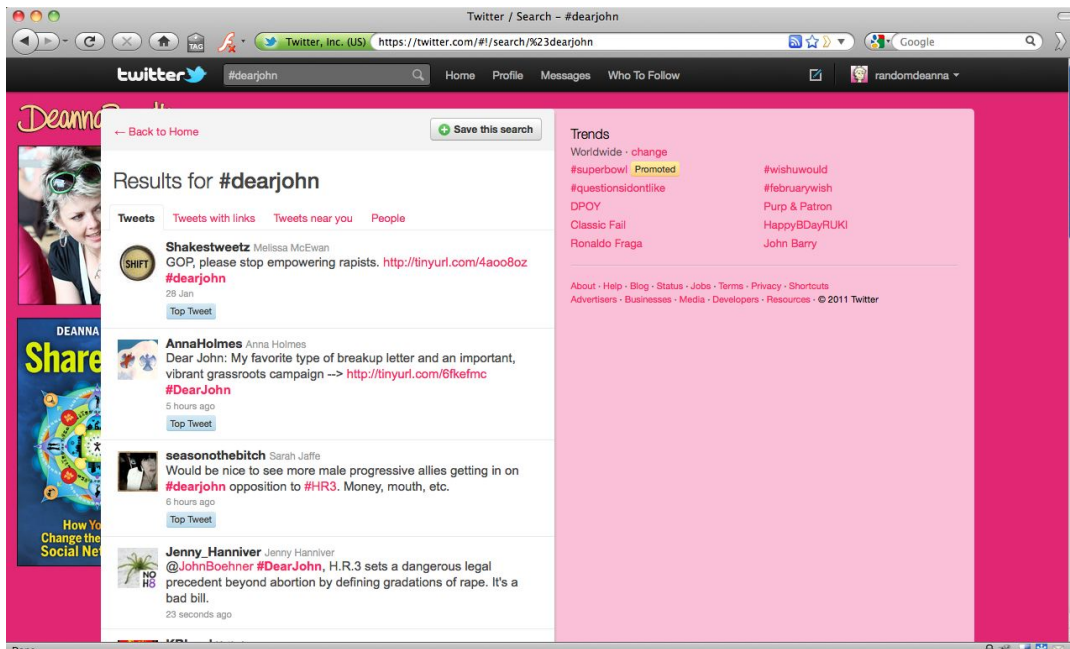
Twitter / Search - #dearjohn

TAG

Twitter, Inc. (US) https://twitter.com/#!/search/%23dearjohn

Google

twitter #dearjohn Home Profile Messages Who To Follow randomdeanna

Deanna

← Back to Home

Save this search

Results for #dearjohn

Tweets Tweets with links Tweets near you People

SHIFT

Shakestweetz Melissa McEwan
GOP, please stop empowering rapists. http://tinyurl.com/4aoo8oz #dearjohn
28 Jan
Top Tweet

AnnaHolmes Anna Holmes
Dear John: My favorite type of breakup letter and an important, vibrant grassroots campaign --> http://tinyurl.com/6fkefmc #DearJohn
5 hours ago
Top Tweet

seasonothebitch Sarah Jaffe
Would be nice to see more male progressive allies getting in on #dearjohn opposition to #HR3. Money, mouth, etc.
6 hours ago
Top Tweet

NO HR3

Jenny_Hanniver Jenny Hanniver
@JohnBoehner #DearJohn, H.R.3 sets a dangerous legal precedent beyond abortion by defining gradations of rape. It's a bad bill.
23 seconds ago

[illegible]

DEANNA
Share
How Yo
Change the
Social Ne

Trends
Worldwide · change

#superbowl Promoted
#questionsidontlike
DPOY
Classic Fail
Ronaldo Fraga

#wishuwould
#februarywish
Purp & Patron
HappyBDayRUKI
John Barry

About · Help · Blog · Status · Jobs · Terms · Privacy · Shortcuts
Advertisers · Businesses · Media · Developers · Resources · © 2011 Twitter